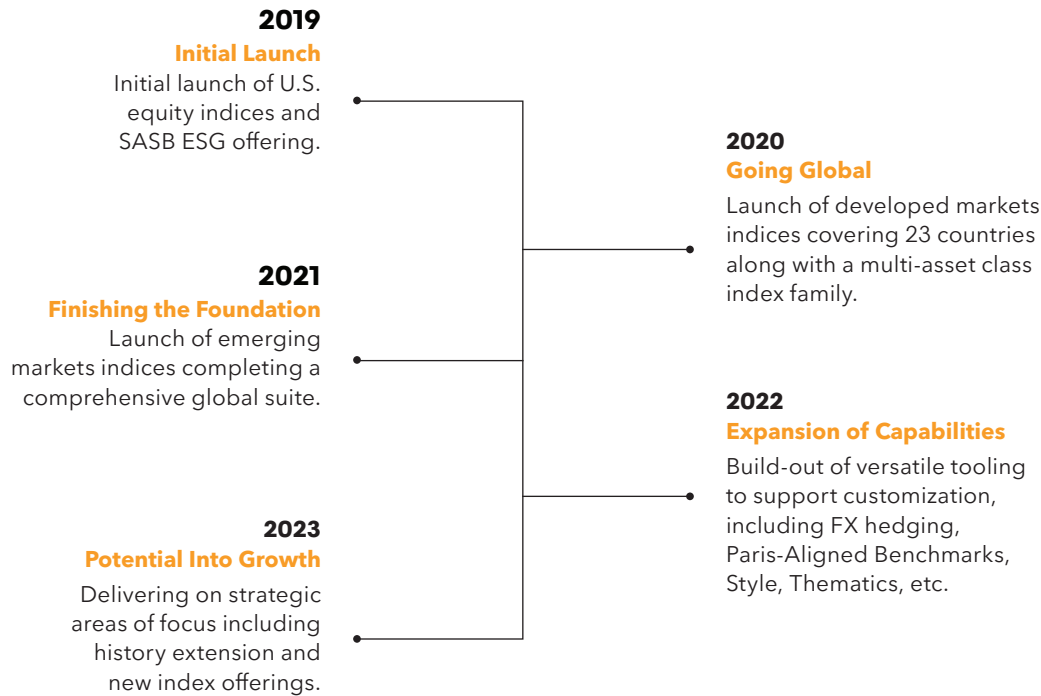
2019
Initial Launch
Initial launch of U.S. equity indices and SASB ESG offering.

2020
Going Global
Launch of developed markets indices covering 23 countries along with a multi-asset class index family.

2021
Finishing the Foundation
Launch of emerging markets indices completing a comprehensive global suite.

2022
Expansion of Capabilities
Build-out of versatile tooling to support customization, including FX hedging, Paris-Aligned Benchmarks, Style, Thematics, etc.

2023
Potential Into Growth
Delivering on strategic areas of focus including history extension and new index offerings.